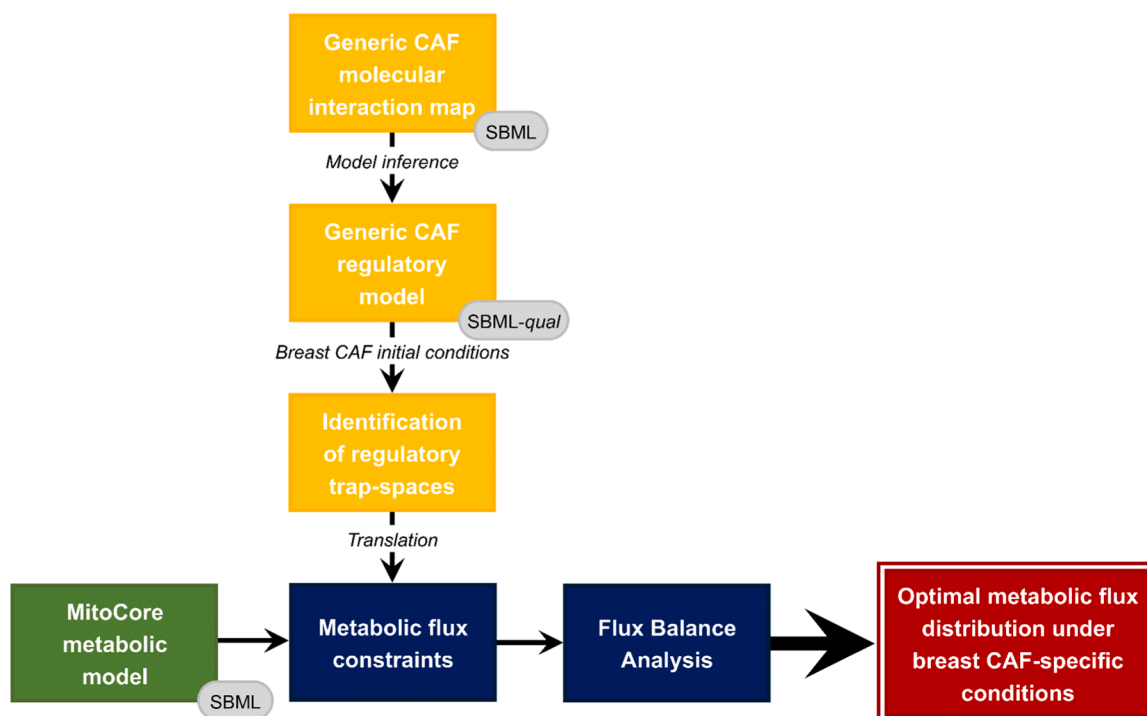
Generic CAF molecular interaction map

SBML

Model inference

Generic CAF regulatory model

SBML-qual

Breast CAF initial conditions

Identification of regulatory trap-spaces

Translation

MitoCore metabolic model

SBML

Metabolic flux constraints

Flux Balance Analysis

Optimal metabolic flux distribution under breast CAF-specific conditions